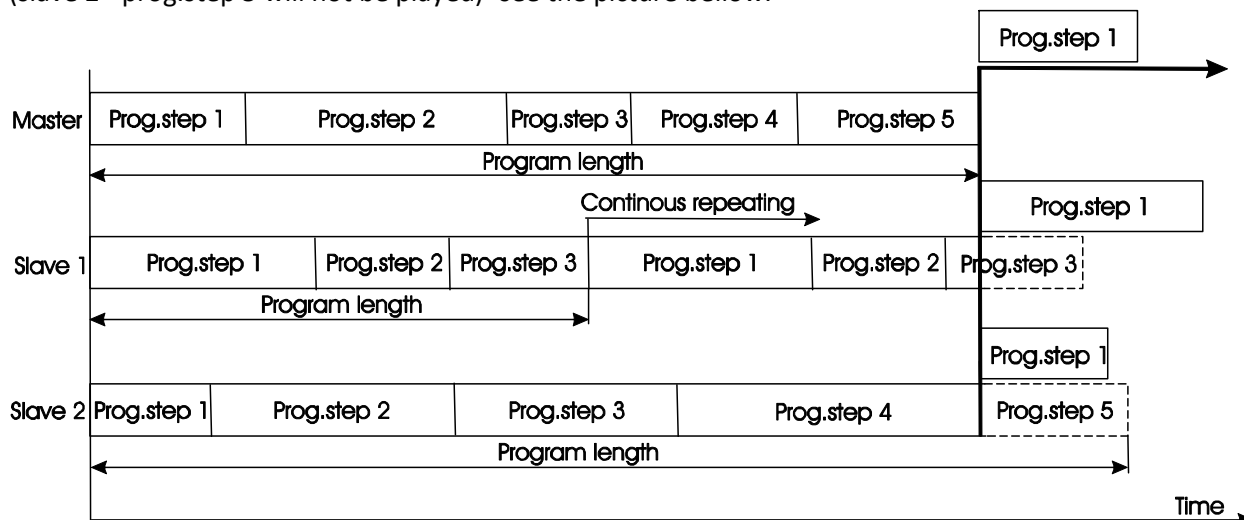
(slave 2 - prog.step 5 will not be played) - see the picture bellow.

Prog.step 1

Master Prog.step 1 Prog.step 2 Prog.step 3 Prog.step 4 Prog.step 5

Program length

Continous repeating

Prog.step 1

Slave 1 Prog.step 1 Prog.step 2 Prog.step 3 Prog.step 1 Prog.step 2 Prog.step 3

Program length

Prog.step 1

Slave 2 Prog.step 1 Prog.step 2 Prog.step 3 Prog.step 4 Prog.step 5

Program length

Time